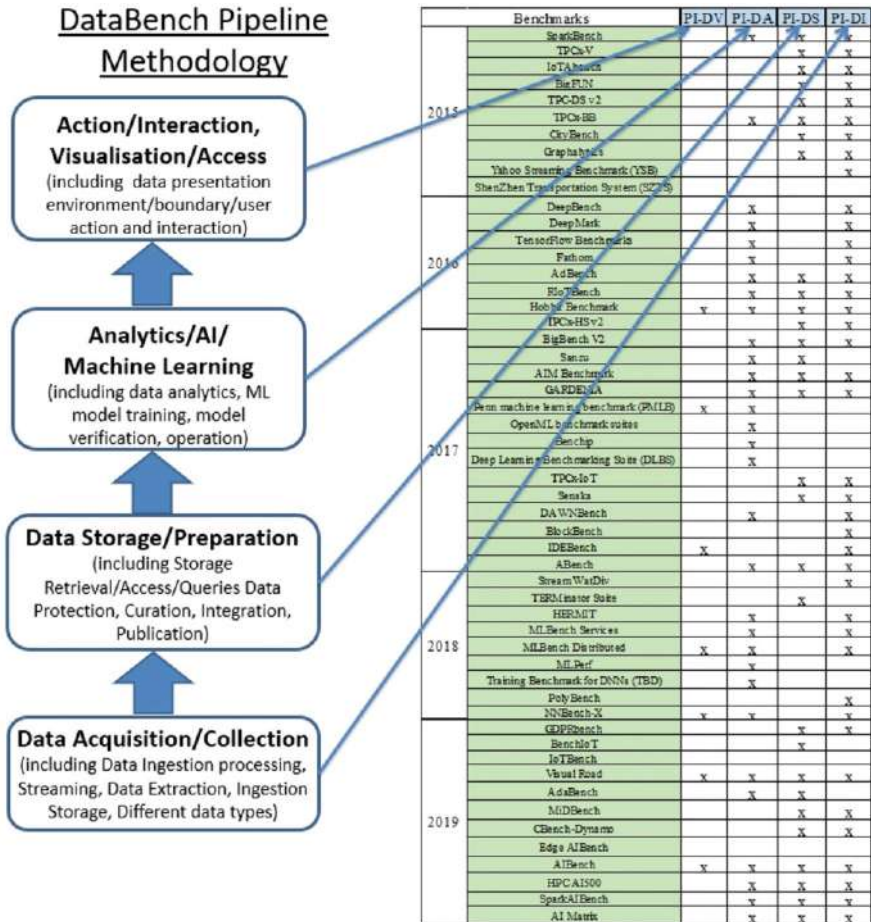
DataBench Pipeline Methodology

Action/Interaction, Visualisation/Access
(including data presentation environment/boundary/user action and interaction)

Analytics/AI/ Machine Learning
(including data analytics, ML model training, model verification, operation)

Data Storage/Preparation
(including Storage Retrieval/Access/Queries Data Protection, Curation, Integration, Publication)

Data Acquisition/Collection
(including Data Ingestion processing, Streaming, Data Extraction, Ingestion Storage, Different data types)

| | Benchmarks | PI-DV | PI-DA | PI-DS | PI-DI |
|---|---|---|---|---|---|
| 2015 | SparkBench | | x | x | x |
| | TPCx-V | | | x | x |
| | IoTAbench | | | x | x |
| | BigFUN | | | x | x |
| | TPC-DS v2 | | | x | x |
| | TPCx-BB | | x | x | x |
| | CloudBench | | | x | x |
| | Graphalytics | | | x | x |
| | Yahoo Streaming Benchmark (YSB) | | | | x |
| | ShenZhen Transportation System (SZTS) | | | | |
| 2016 | DeepBench | | x | | x |
| | DeepMark | | x | | x |
| | TensorFlow Benchmarks | | x | | x |
| | Fathom | | x | | x |
| | AdBench | | x | x | x |
| | RIoTBench | | x | x | x |
| | Hobbit Benchmark | x | x | x | x |
| | TPCx-HS v2 | | | x | x |
| 2017 | BigBench V2 | | x | x | x |
| | Sanzu | | x | x | |
| | AIM Benchmark | | x | x | x |
| | GARDENIA | | x | x | x |
| | Penn machine learning benchmark (PMLB) | x | x | | |
| | OpenML benchmark suites | | x | | |
| | Benchip | | x | | |
| | Deep Learning Benchmarking Suite (DLBS) | | x | | |
| | TPCx-IoT | | | x | x |
| | Senska | | | x | x |
| | DAWNBench | | x | | x |
| | BlockBench | | | | x |
| | IDEBench | x | | | x |
| | ABench | | x | x | x |
| 2018 | StreamWatDiv | | | | x |
| | TERMinator Suite | | | x | |
| | HERMIT | | x | | x |
| | MLBench Services | | x | | x |
| | MLBench Distributed | x | x | | x |
| | MLPerf | | x | | |
| | Training Benchmark for DNNs (TBD) | | x | | |
| | PolyBench | | | | x |
| | NNBench-X | x | x | | x |
| 2019 | GDPRbench | | | x | x |
| | BenchIoT | | | x | |
| | IoTBench | | | | |
| | Visual Road | x | x | x | x |
| | AdaBench | | x | x | x |
| | MiDBench | | | x | x |
| | CBench-Dynamo | | | x | x |
| | Edge AIBench | | | | |
| | AIBench | x | x | x | x |
| | HPC AI500 | | x | x | x |
| | SparkAIBench | | x | x | x |
| | AI Matrix | | x | x | x |